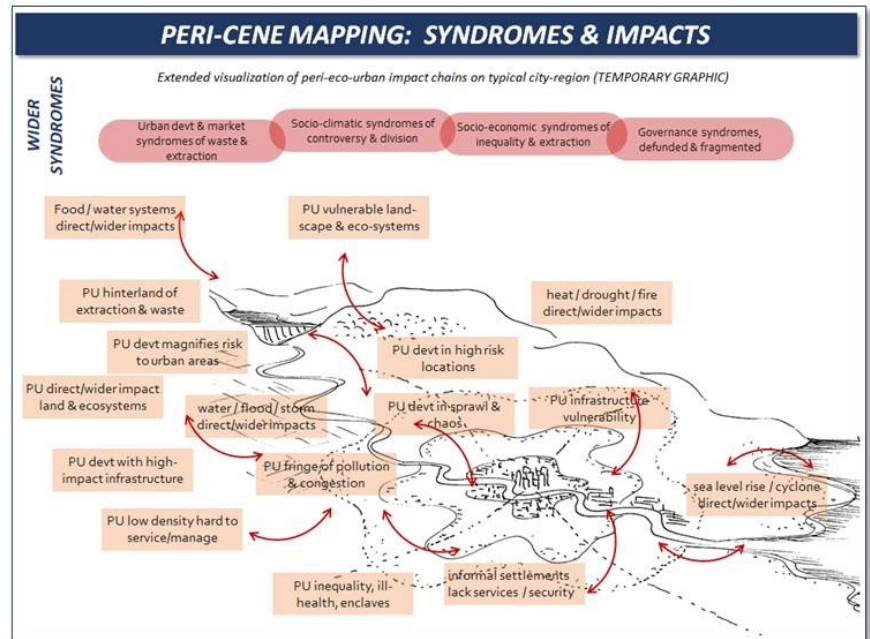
PERI-CENE MAPPING: SYNDROMES & IMPACTS

Extended visualization of peri-eco-urban impact chains on typical city-region (TEMPORARY GRAPHIC)

WIDER SYNDROMES

Urban devt & market syndromes of waste & extraction

Socio-climatic syndromes of controversy & division

Socio-economic syndromes of inequality & extraction

Governance syndromes, defunded & fragmented

Food / water systems direct/wider impacts

PU vulnerable land-scape & eco-systems

PU hinterland of extraction & waste

heat / drought / fire direct/wider impacts

PU devt magnifies risk to urban areas

PU devt in high risk locations

PU direct/wider impact land & ecosystems

water / flood / storm direct/wider impacts

PU devt in sprawl & chaos

PU infrastructure vulnerability

PU devt with high-impact infrastructure

PU fringe of pollution & congestion

sea level rise / cyclone direct/wider impacts

PU low density hard to service/manage

PU inequality, ill-health, enclaves

informal settlements lack services / security